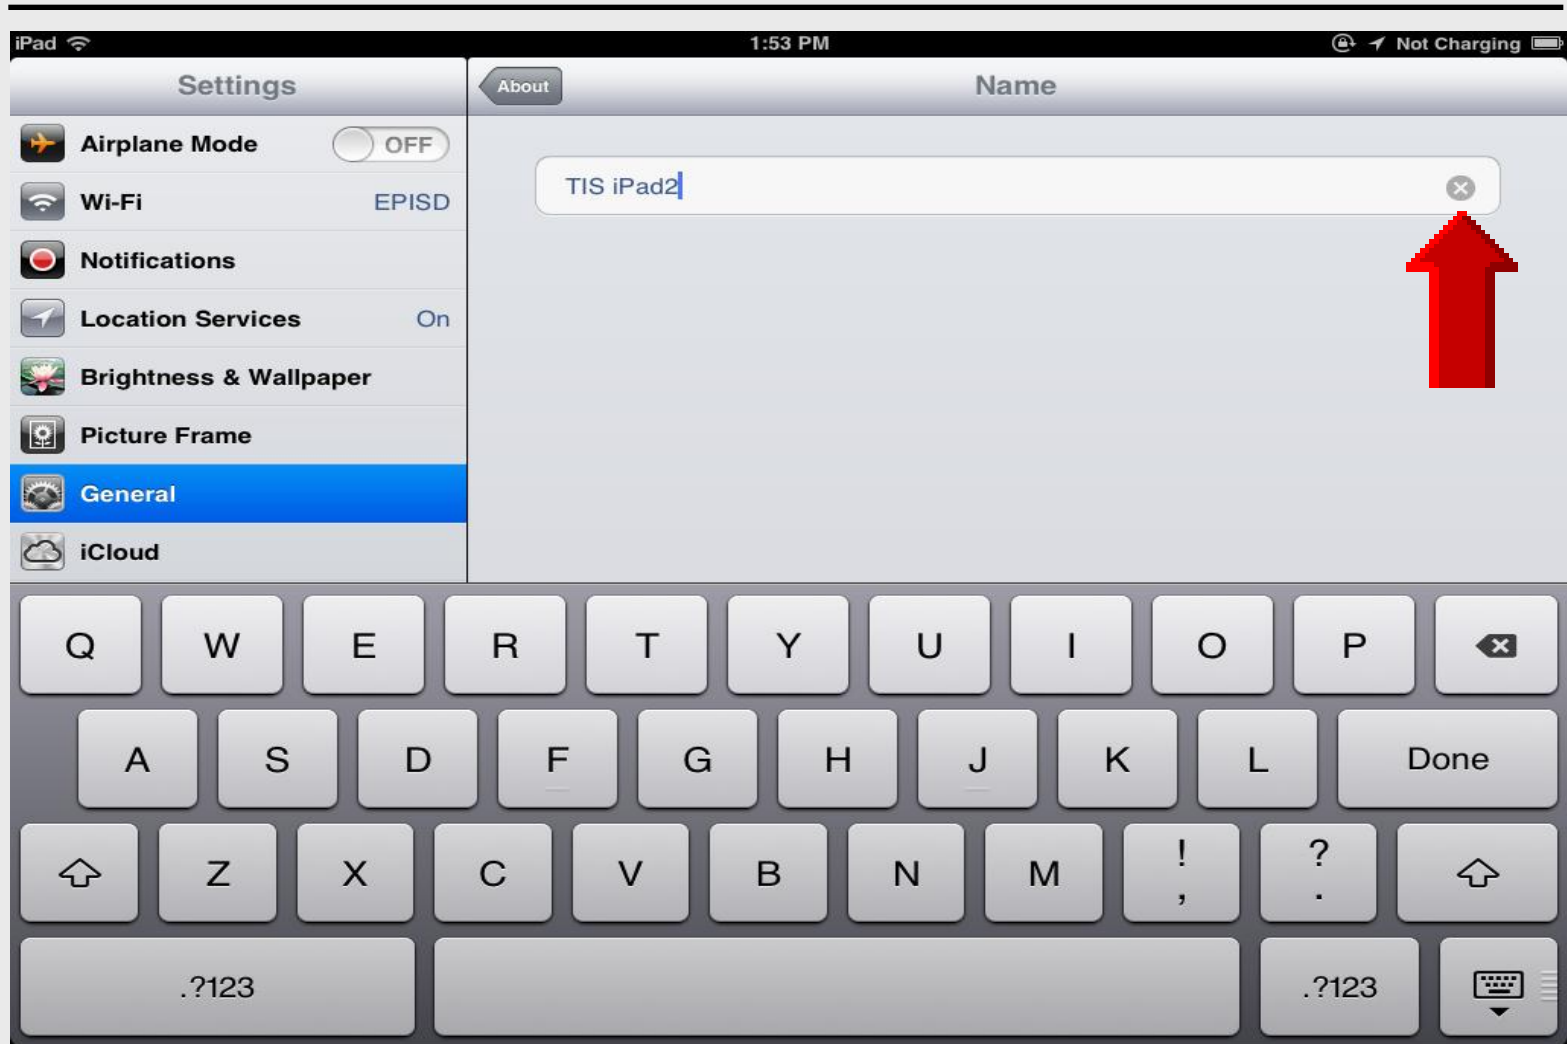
iPad 1:53 PM Not Charging

Settings

About Name

Airplane Mode OFF

Wi-Fi EPISD

Notifications

Location Services On

Brightness & Wallpaper

Picture Frame

General

iCloud

TIS iPad2

Q W E R T Y U I O P

A S D F G H J K L Done

Z X C V B N M ! , ? .

.?123 .?123